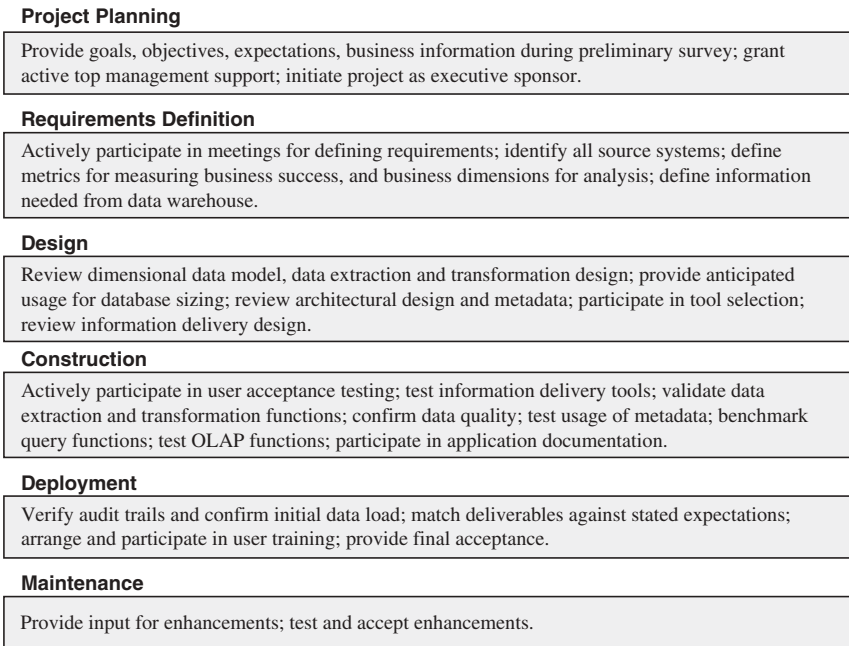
**Project Planning**

Provide goals, objectives, expectations, business information during preliminary survey; grant active top management support; initiate project as executive sponsor.

**Requirements Definition**

Actively participate in meetings for defining requirements; identify all source systems; define metrics for measuring business success, and business dimensions for analysis; define information needed from data warehouse.

**Design**

Review dimensional data model, data extraction and transformation design; provide anticipated usage for database sizing; review architectural design and metadata; participate in tool selection; review information delivery design.

**Construction**

Actively participate in user acceptance testing; test information delivery tools; validate data extraction and transformation functions; confirm data quality; test usage of metadata; benchmark query functions; test OLAP functions; participate in application documentation.

**Deployment**

Verify audit trails and confirm initial data load; match deliverables against stated expectations; arrange and participate in user training; provide final acceptance.

**Maintenance**

Provide input for enhancements; test and accept enhancements.